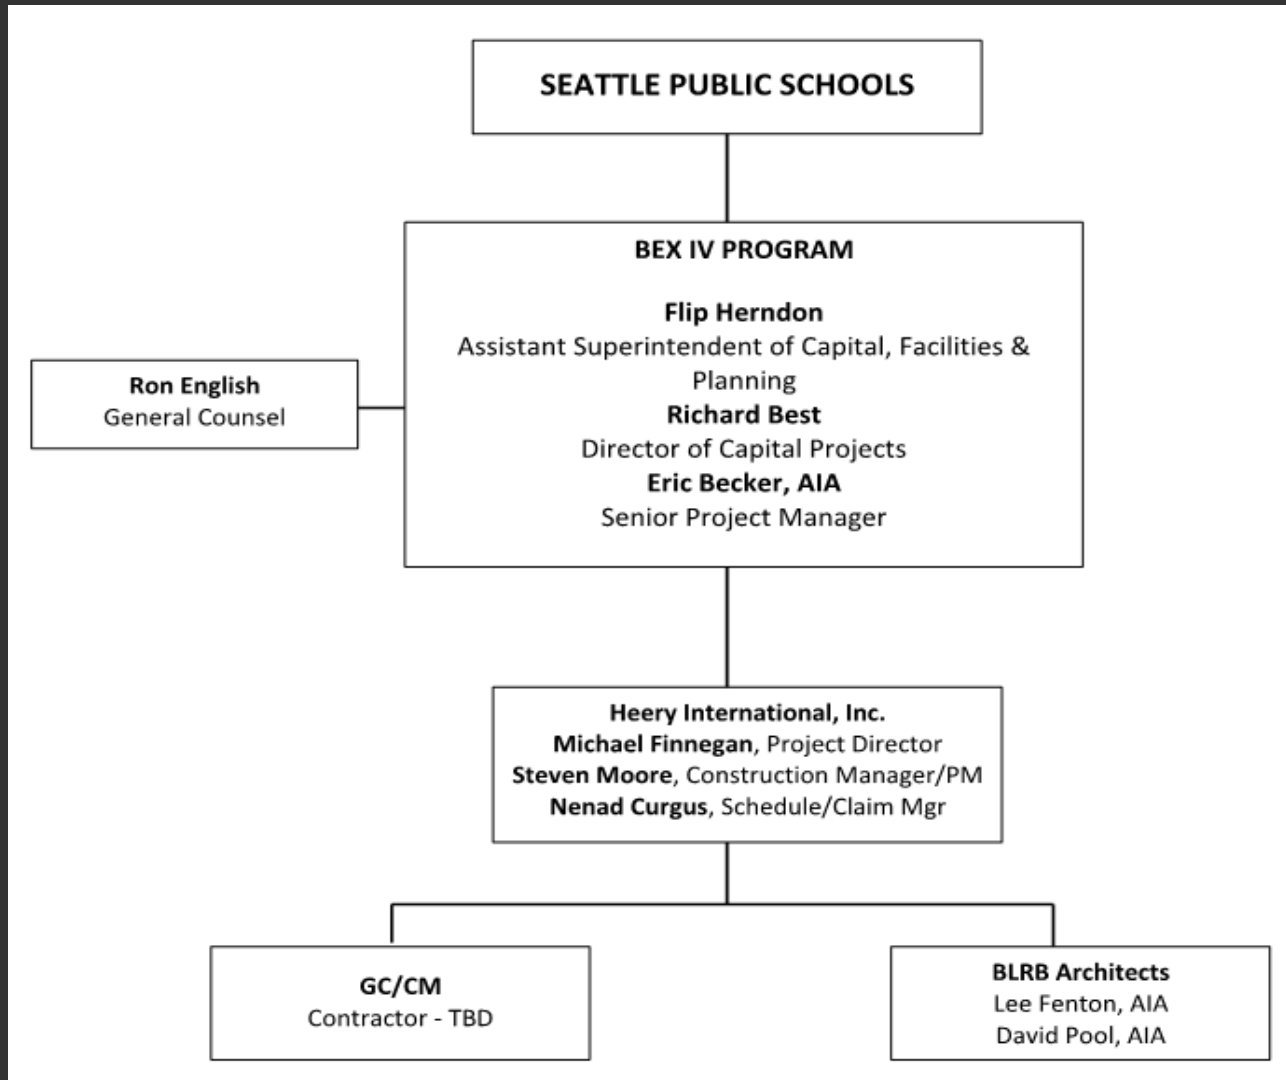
SEATTLE PUBLIC SCHOOLS

BEX IV PROGRAM

Flip Herndon
Assistant Superintendent of Capital, Facilities & Planning
Richard Best
Director of Capital Projects
Eric Becker, AIA
Senior Project Manager

Ron English
General Counsel

Heery International, Inc.
Michael Finnegan, Project Director
Steven Moore, Construction Manager/PM
Nenad Curgus, Schedule/Claim Mgr

GC/CM
Contractor - TBD

BLRB Architects
Lee Fenton, AIA
David Pool, AIA